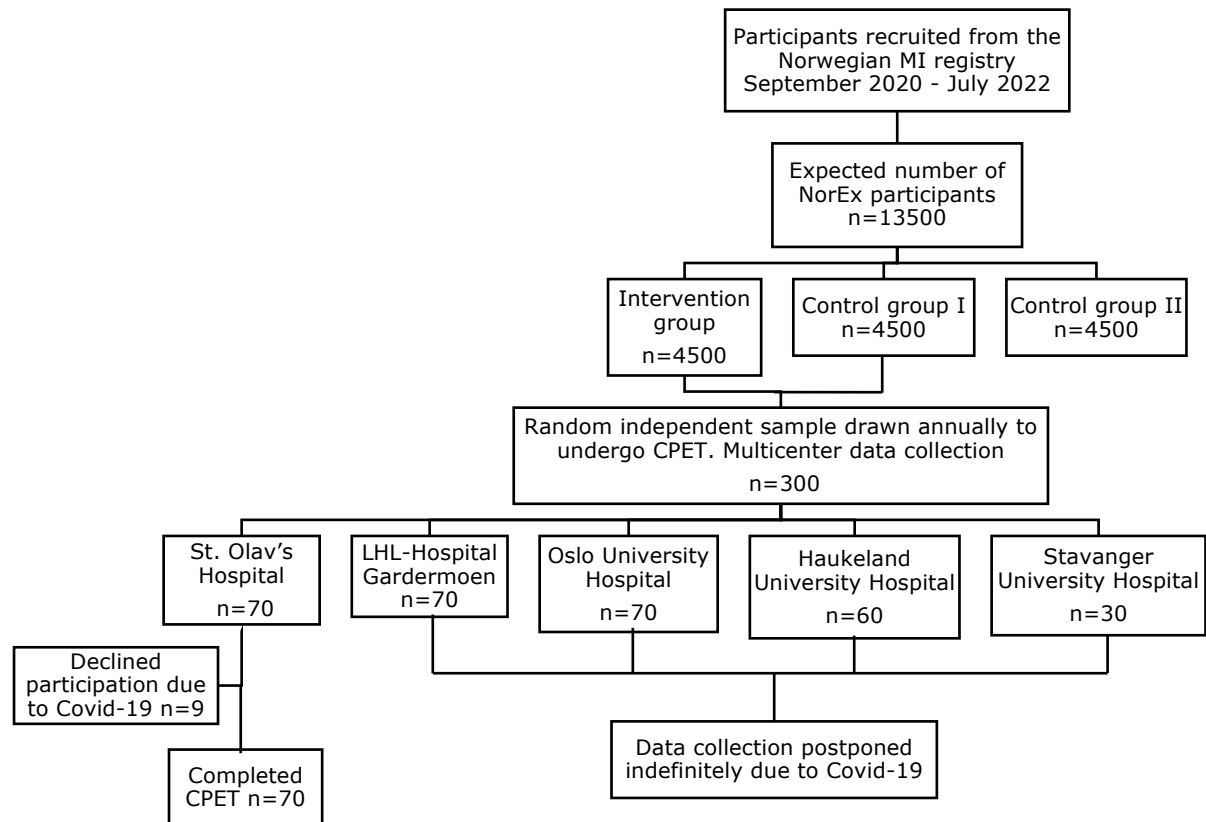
Participants recruited from the Norwegian MI registry September 2020 - July 2022

Expected number of NorEx participants n=13500

Intervention group n=4500

Control group I n=4500

Control group II n=4500

Random independent sample drawn annually to undergo CPET. Multicenter data collection n=300

St. Olav's Hospital n=70

LHL-Hospital Gardermoen n=70

Oslo University Hospital n=70

Haukeland University Hospital n=60

Stavanger University Hospital n=30

Declined participation due to Covid-19 n=9

Completed CPET n=70

Data collection postponed indefinitely due to Covid-19